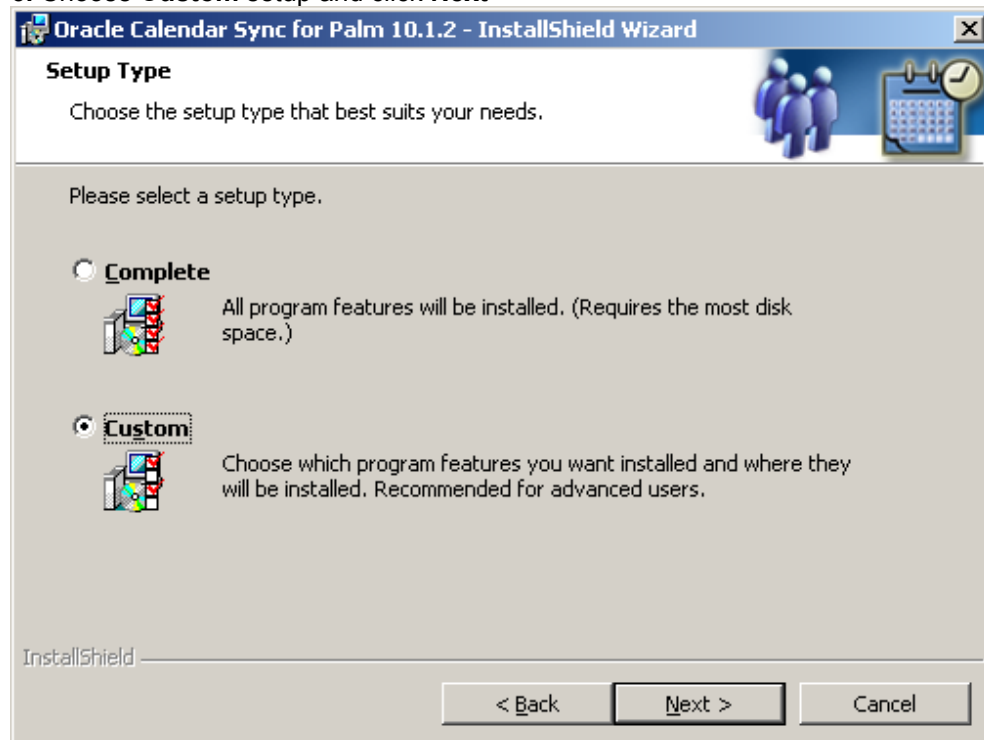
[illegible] Choose Custom setup and click Next

Oracle Calendar Sync for Palm 10.1.2 - InstallShield Wizard

X

Setup Type

Choose the setup type that best suits your needs.

Please select a setup type.

Complete

All program features will be installed. (Requires the most disk space.)

Custom

Choose which program features you want installed and where they will be installed. Recommended for advanced users.

InstallShield

< Back

Next >

Cancel